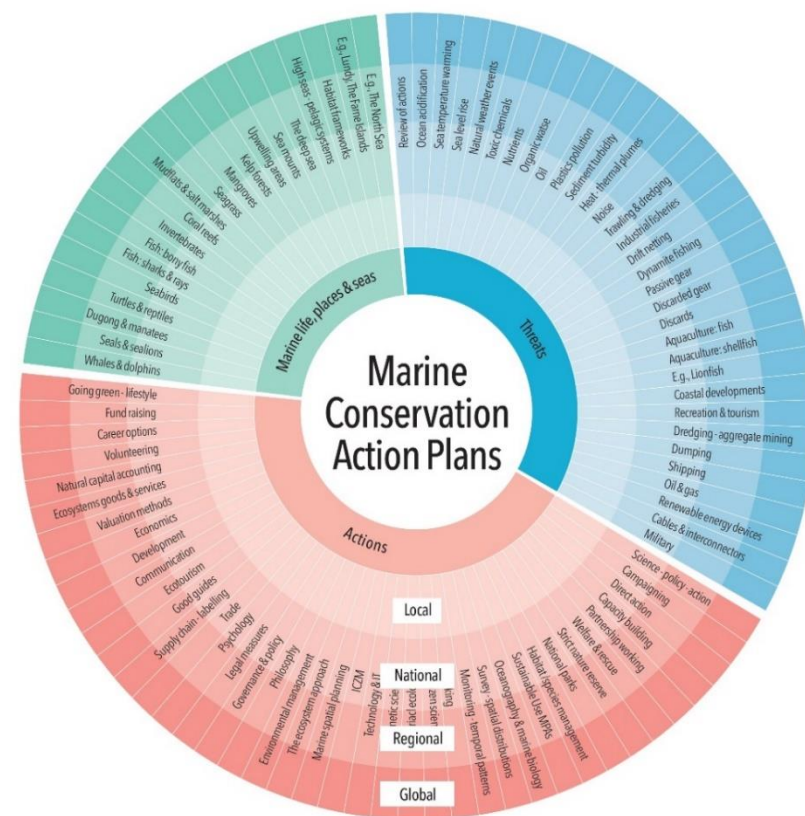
Marine Conservation Action Plans

Marine life, places & seas

Whales & dolphins
Seals & sealions
Dugong & manatees
Turtles & reptiles
Seabirds
Fish: sharks & rays
Fish: bony fish
Invertebrates
Coral reefs
Mudflats & salt marshes
Seagrass
Mangroves
Kelp forests
Sea mounts
Upwelling areas
The deep sea
High seas - pelagic systems
Habitat frameworks
E.g., Lundy, The Farne Islands
E.g., The North Sea

Threats

Review of actions
Ocean acidification
Sea temperature warming
Sea level rise
Natural weather events
Toxic chemicals
Nutrients
Organic waste
Oil
Plastics pollution
Sediment turbidity
Heat - thermal plumes
Noise
Trawling & dredging
Industrial fisheries
Drift netting
Dynamite fishing
Passive gear
Discarded gear
Discards
Aquaculture: fish
Aquaculture: shellfish
E.g., Lionfish
Coastal developments
Recreation & tourism
Dredging - aggregate mining
Dumping
Shipping
Oil & gas
Renewable energy devices
Cables & interconnectors
Military

Actions

Science - policy - action
Campaigning
Direct action
Capacity building
Partnership working
Welfare & rescue
Strict nature reserve
National parks
Habitat/species management
Sustainable Use MPAs
Oceanography & marine biology
Survey - spatial distributions
Monitoring - temporal patterns
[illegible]ing
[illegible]zen scien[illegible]
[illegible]ical ecol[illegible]
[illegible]netic scie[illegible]
Technology & IT
ICZM
Marine spatial planning
The ecosystem approach
Environmental management
Philosophy
Governance & policy
Legal measures
Psychology
Trade
Supply chain - labelling
Good guides
Ecotourism
Communication
Development
Economics
Valuation methods
Ecosystems goods & services
Natural capital accounting
Volunteering
Career options
Fund raising
Going green - lifestyle

Local
National
Regional
Global